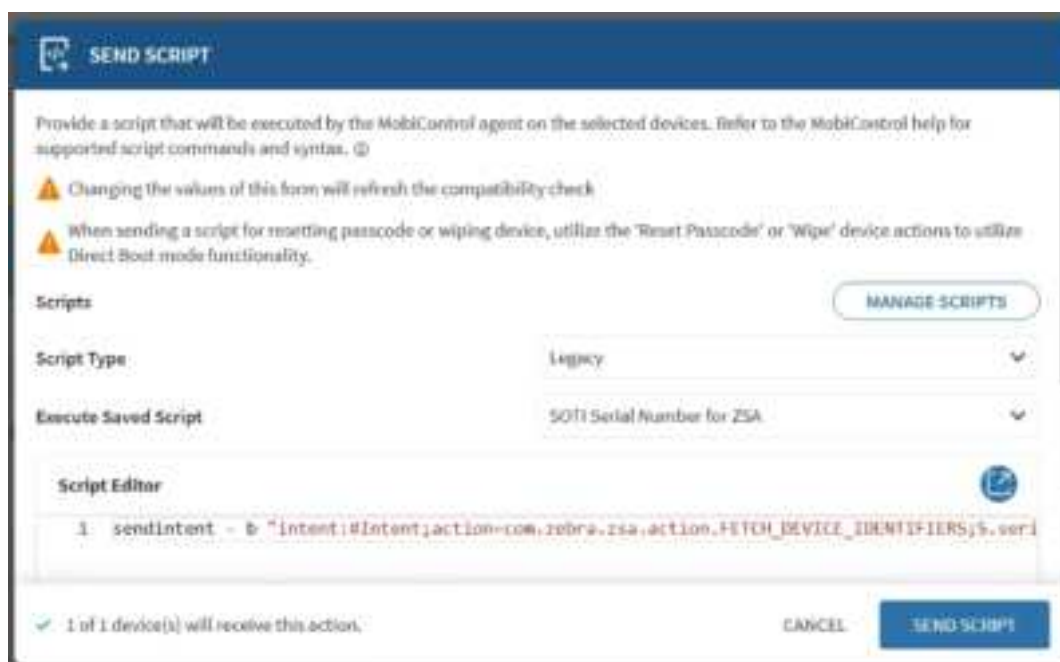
SEND SCRIPT

Provide a script that will be executed by the MobiControl agent on the selected devices. Refer to the MobiControl help for supported script commands and syntax. ⓘ

Changing the values of this form will refresh the compatibility check

When sending a script for resetting passcode or wiping device, utilize the 'Reset Passcode' or 'Wipe' device actions to utilize Direct Boot mode functionality.

Scripts

MANAGE SCRIPTS

Script Type

Legacy

Execute Saved Script

SOTI Serial Number for ZSA

Script Editor

1 sendintent -b "intent:#Intent;action=com.zebra.zsa.action.FETCH_DEVICE_IDENTIFIERS;S.seri

✓ 1 of 1 device(s) will receive this action.

CANCEL

SEND SCRIPT